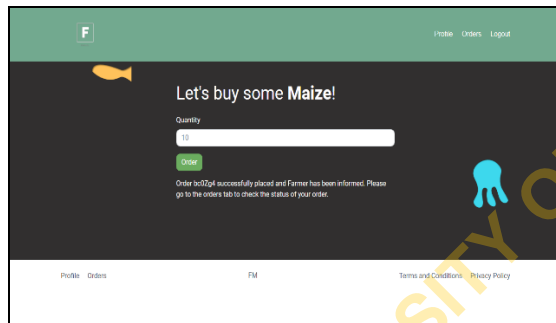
F

Profile Orders Logout

Let's buy some **Maize**!

Quantity

10

Order

Order bc0Zg4 successfully placed and Farmer has been informed. Please go to the orders tab to check the status of your order.

Profile Orders

FM

Terms and Conditions Privacy Policy

SITY O